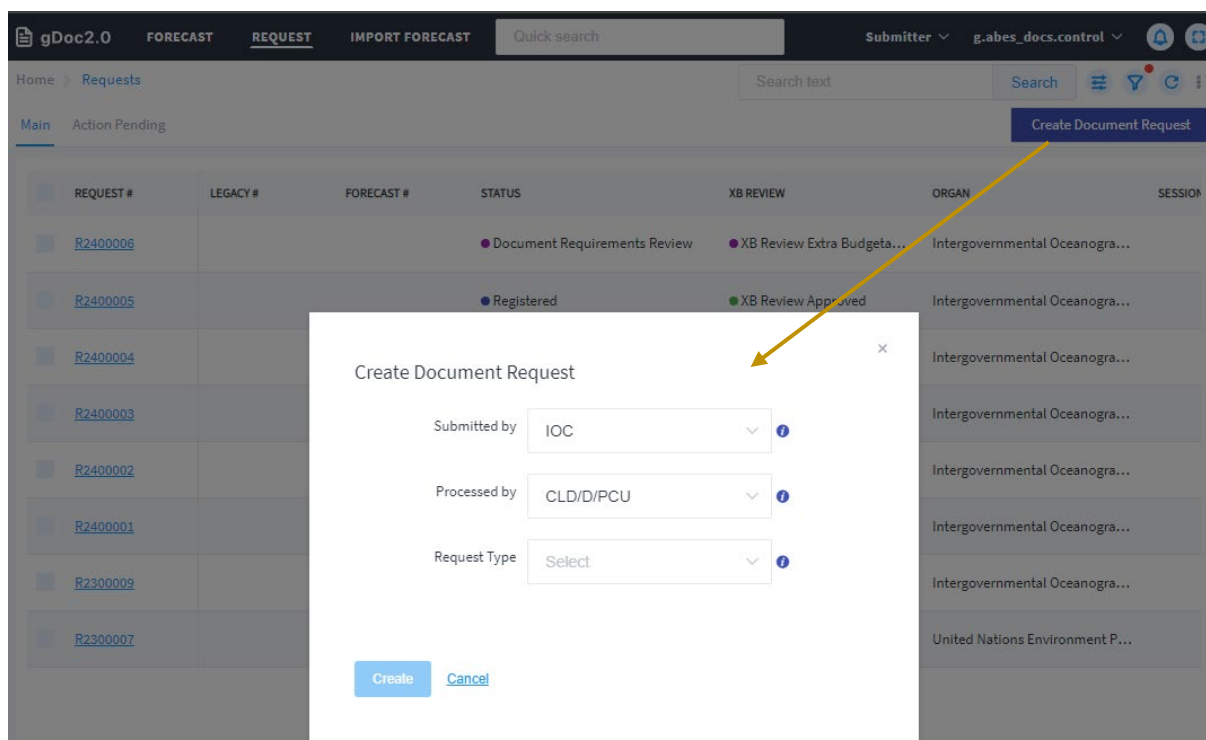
gDoc2.0 FORECAST REQUEST IMPORT FORECAST Quick search Submitter g.abes_docs.control

Home > Requests

Search text Search

Main Action Pending

Create Document Request

| REQUEST # | LEGACY # | FORECAST # | STATUS | XB REVIEW | ORGAN | SESSION |
|---|---|---|---|---|---|---|
| R2400006 | | | Document Requirements Review | XB Review Extra Budgeta... | Intergovernmental Oceanogra... | |
| R2400005 | | | Registered | XB Review Approved | Intergovernmental Oceanogra... | |
| R2400004 | | | | | Intergovernmental Oceanogra... | |
| R2400003 | | | | | Intergovernmental Oceanogra... | |
| R2400002 | | | | | Intergovernmental Oceanogra... | |
| R2400001 | | | | | Intergovernmental Oceanogra... | |
| R2300009 | | | | | Intergovernmental Oceanogra... | |
| R2300007 | | | | | United Nations Environment P... | |

Create Document Request

×

Submitted by IOC

Processed by CLD/D/PCU

Request Type Select

Create Cancel